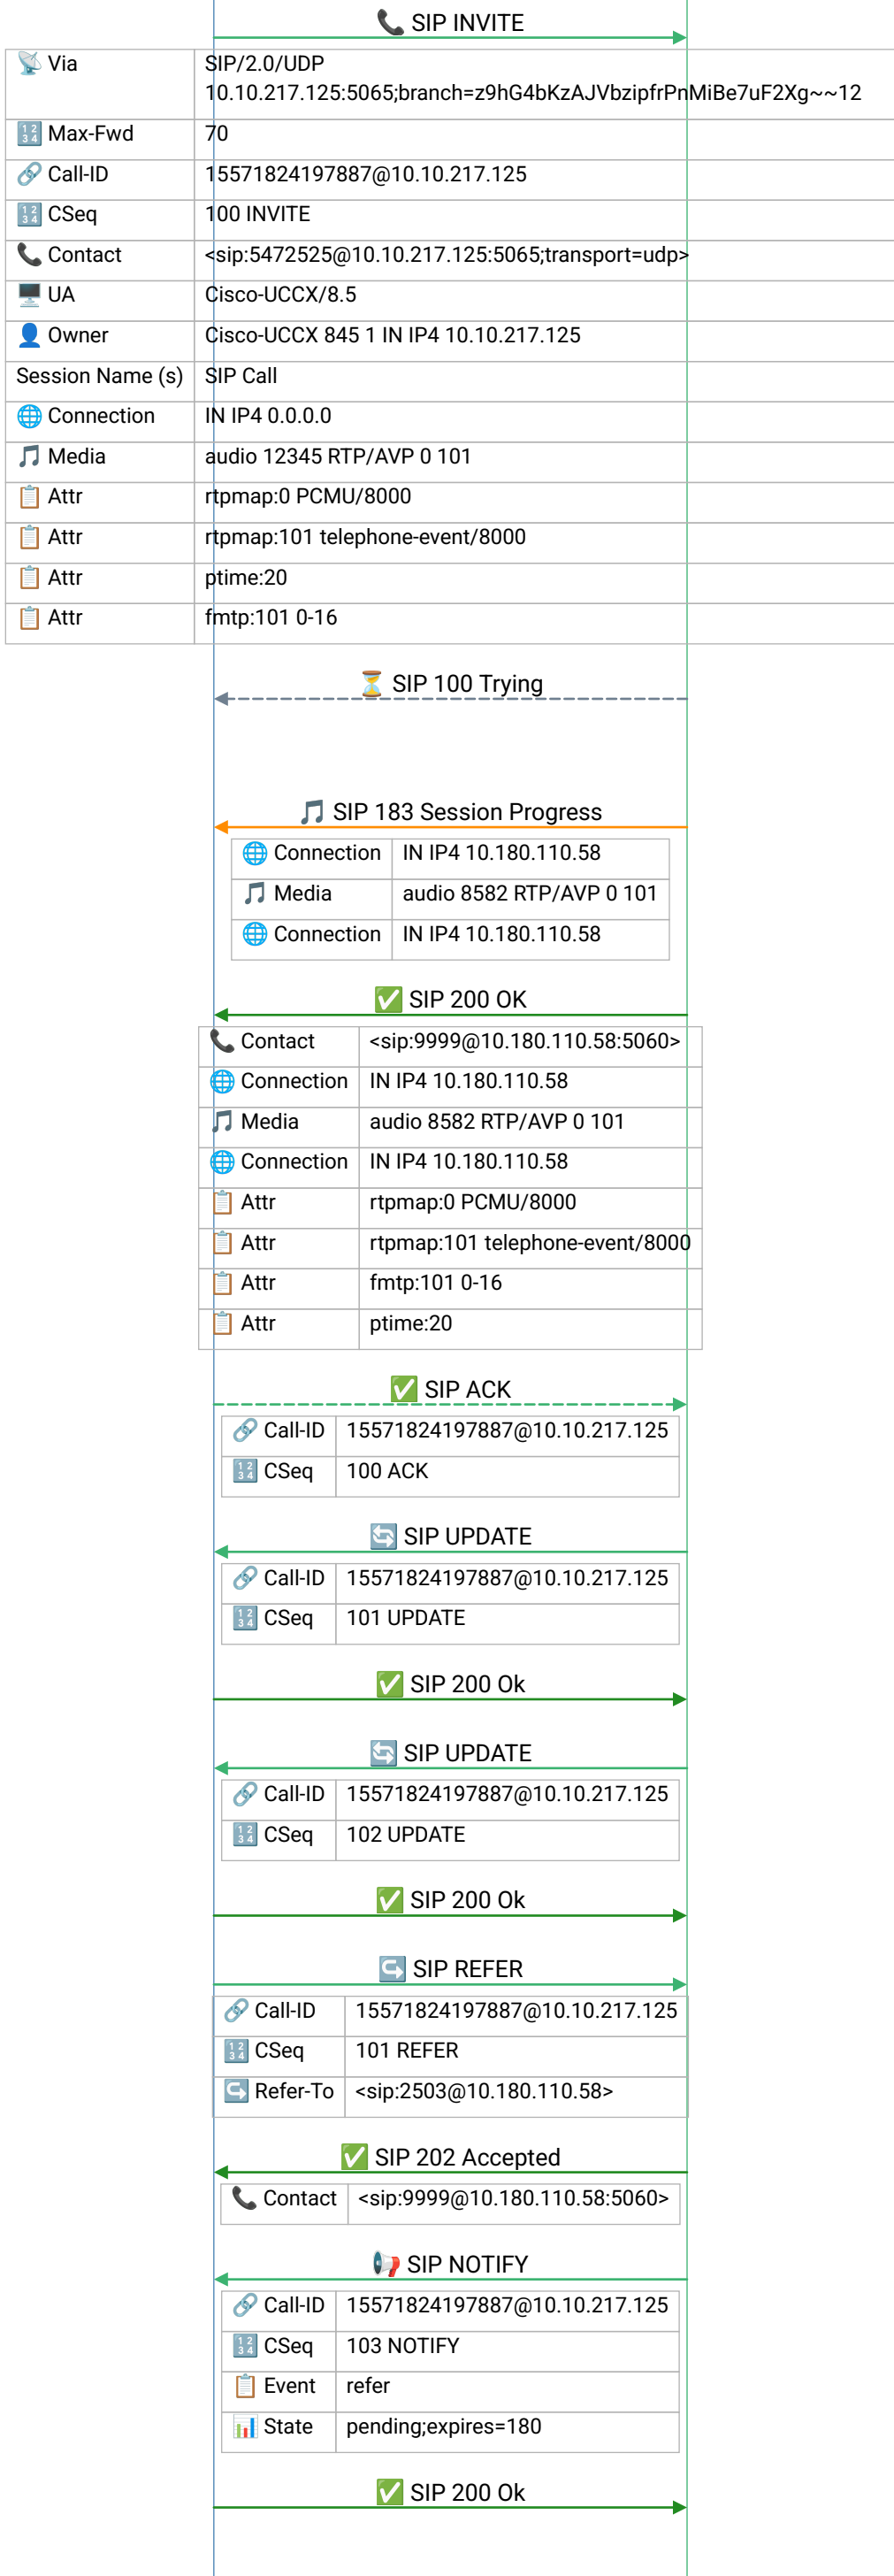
📞 SIP INVITE

| | |
|---|---|
| 📡 Via | SIP/2.0/UDP 10.10.217.125:5065;branch=z9hG4bKzAJVbzipfrPnMiBe7uF2Xg~~12 |
| 🔢 Max-Fwd | 70 |
| 🔗 Call-ID | 15571824197887@10.10.217.125 |
| 🔢 CSeq | 100 INVITE |
| 📞 Contact | <sip:5472525@10.10.217.125:5065;transport=udp> |
| 🖥️ UA | Cisco-UCCX/8.5 |
| 👤 Owner | Cisco-UCCX 845 1 IN IP4 10.10.217.125 |
| Session Name (s) | SIP Call |
| 🌐 Connection | IN IP4 0.0.0.0 |
| 🎵 Media | audio 12345 RTP/AVP 0 101 |
| 📋 Attr | rtpmap:0 PCMU/8000 |
| 📋 Attr | rtpmap:101 telephone-event/8000 |
| 📋 Attr | ptime:20 |
| 📋 Attr | fmtp:101 0-16 |

⏳ SIP 100 Trying

🎵 SIP 183 Session Progress

| | |
|---|---|
| 🌐 Connection | IN IP4 10.180.110.58 |
| 🎵 Media | audio 8582 RTP/AVP 0 101 |
| 🌐 Connection | IN IP4 10.180.110.58 |

✅ SIP 200 OK

| | |
|---|---|
| 📞 Contact | <sip:9999@10.180.110.58:5060> |
| 🌐 Connection | IN IP4 10.180.110.58 |
| 🎵 Media | audio 8582 RTP/AVP 0 101 |
| 🌐 Connection | IN IP4 10.180.110.58 |
| 📋 Attr | rtpmap:0 PCMU/8000 |
| 📋 Attr | rtpmap:101 telephone-event/8000 |
| 📋 Attr | fmtp:101 0-16 |
| 📋 Attr | ptime:20 |

✅ SIP ACK

| | |
|---|---|
| 🔗 Call-ID | 15571824197887@10.10.217.125 |
| 🔢 CSeq | 100 ACK |

🔄 SIP UPDATE

| | |
|---|---|
| 🔗 Call-ID | 15571824197887@10.10.217.125 |
| 🔢 CSeq | 101 UPDATE |

✅ SIP 200 Ok

🔄 SIP UPDATE

| | |
|---|---|
| 🔗 Call-ID | 15571824197887@10.10.217.125 |
| 🔢 CSeq | 102 UPDATE |

✅ SIP 200 Ok

↪️ SIP REFER

| | |
|---|---|
| 🔗 Call-ID | 15571824197887@10.10.217.125 |
| 🔢 CSeq | 101 REFER |
| ↪️ Refer-To | <sip:2503@10.180.110.58> |

✅ SIP 202 Accepted

| | |
|---|---|
| 📞 Contact | <sip:9999@10.180.110.58:5060> |

📢 SIP NOTIFY

| | |
|---|---|
| 🔗 Call-ID | 15571824197887@10.10.217.125 |
| 🔢 CSeq | 103 NOTIFY |
| 📋 Event | refer |
| 📊 State | pending;expires=180 |

✅ SIP 200 Ok